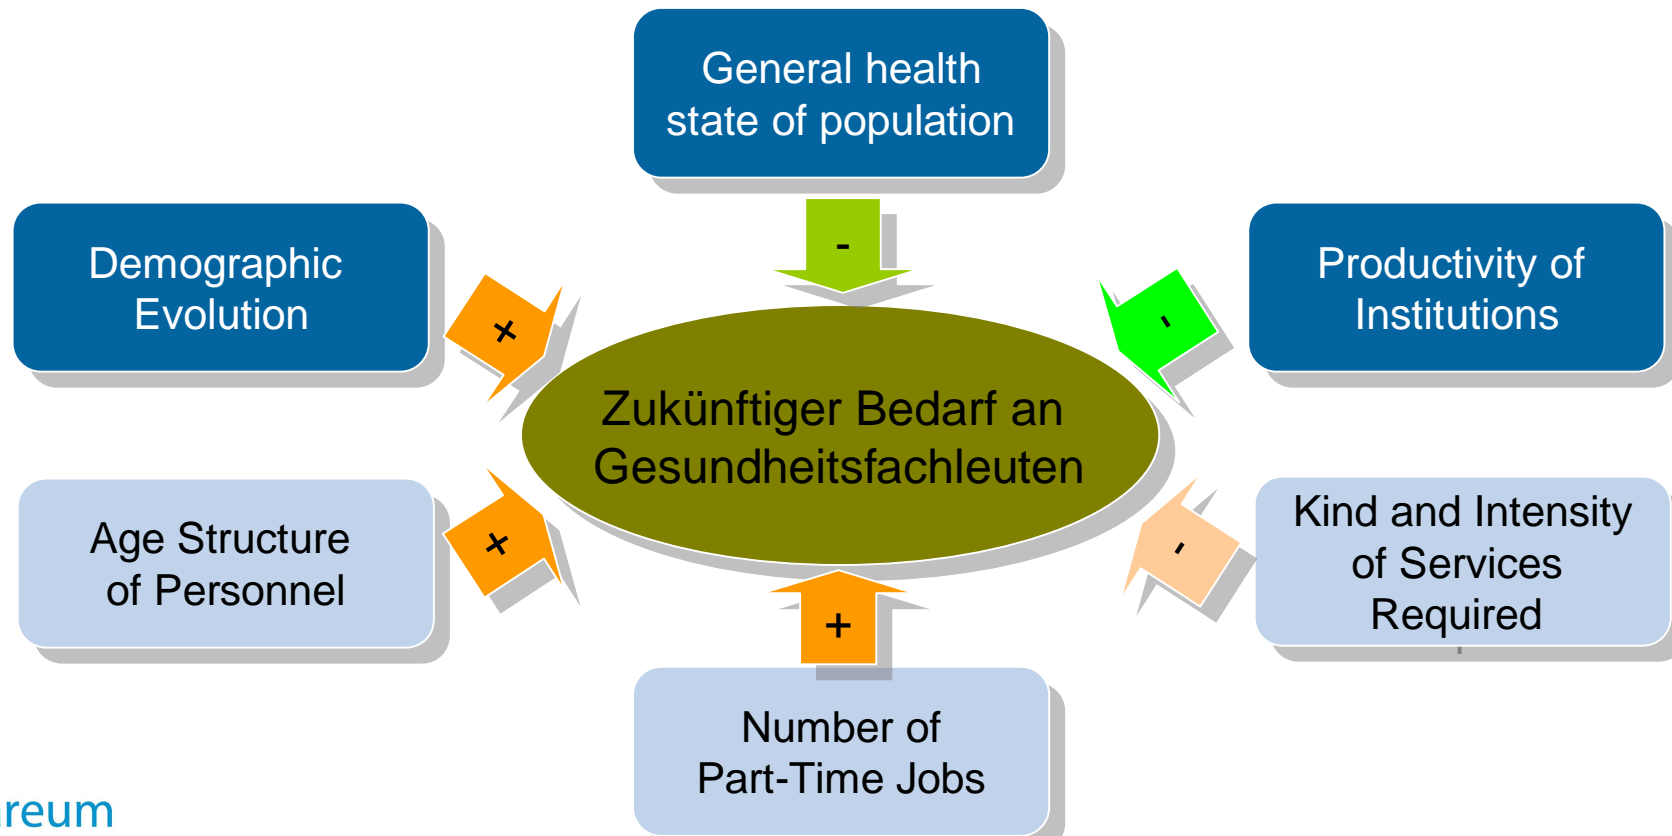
General health state of population

-

Demographic Evolution

+

Productivity of Institutions

-

Zukünftiger Bedarf an Gesundheitsfachleuten

Age Structure of Personnel

+

Kind and Intensity of Services Required

-

+

Number of Part-Time Jobs

reum